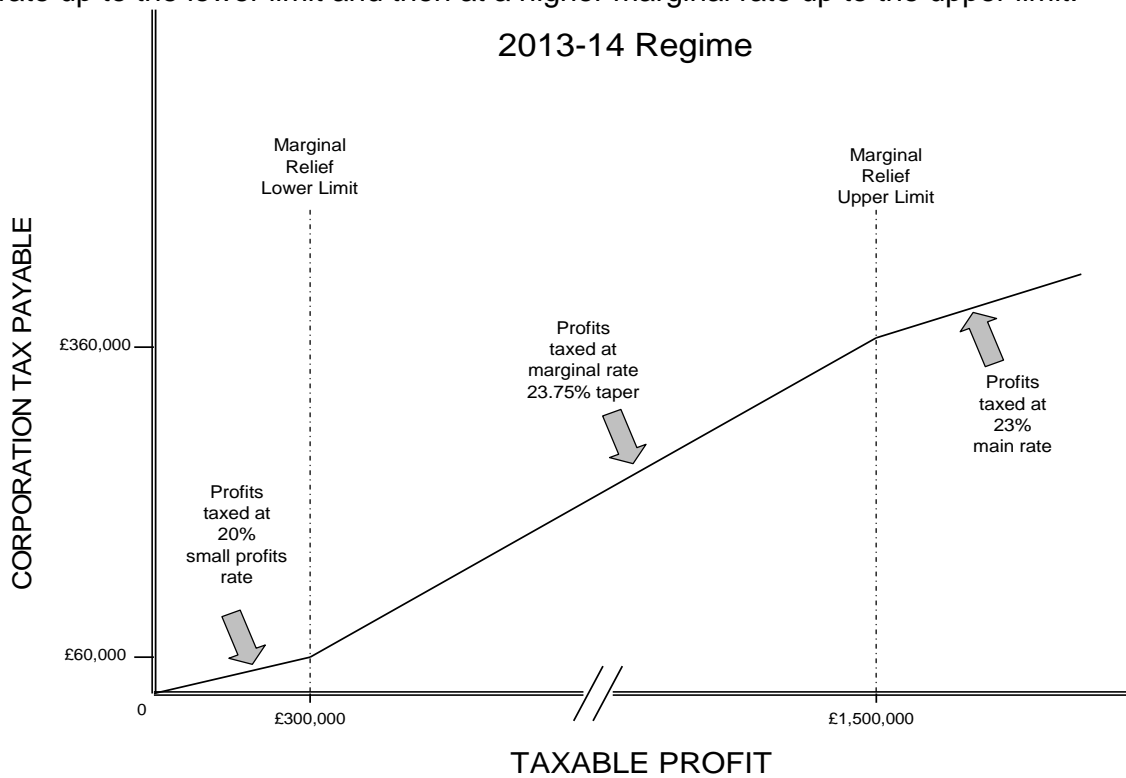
rate up to the lower limit and then at a higher marginal rate up to the upper limit.

2013-14 Regime

Marginal Relief Lower Limit

Marginal Relief Upper Limit

CORPORATION TAX PAYABLE

£360,000

£60,000

0

Profits taxed at marginal rate 23.75% taper

Profits taxed at 23% main rate

Profits taxed at 20% small profits rate

£300,000

£1,500,000

TAXABLE PROFIT